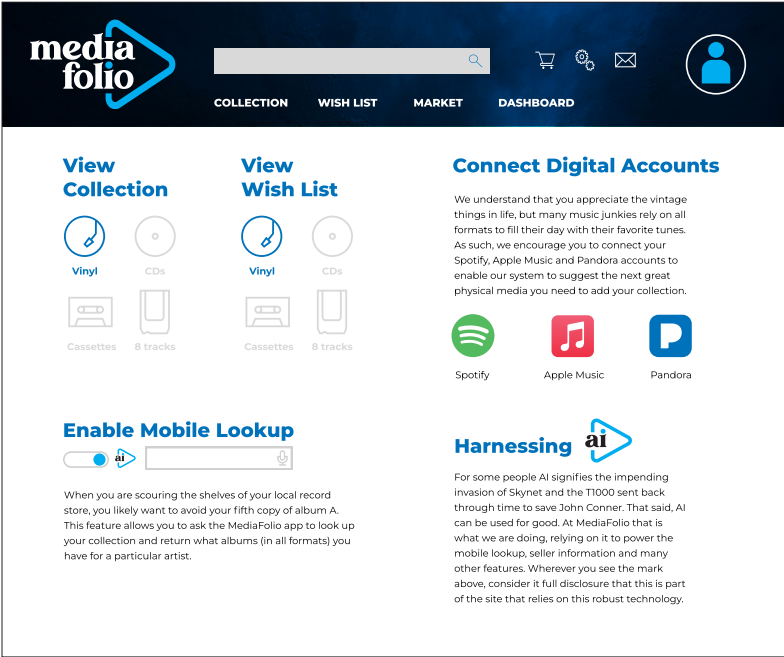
media folio

COLLECTION WISH LIST MARKET DASHBOARD

View Collection

Vinyl CDs

Cassettes 8 tracks

View Wish List

Vinyl CDs

Cassettes 8 tracks

Connect Digital Accounts

We understand that you appreciate the vintage things in life, but many music junkies rely on all formats to fill their day with their favorite tunes. As such, we encourage you to connect your Spotify, Apple Music and Pandora accounts to enable our system to suggest the next great physical media you need to add your collection.

Spotify Apple Music Pandora

Enable Mobile Lookup

ai

When you are scouring the shelves of your local record store, you likely want to avoid your fifth copy of album A. This feature allows you to ask the MediaFolio app to look up your collection and return what albums (in all formats) you have for a particular artist.

Harnessing ai

For some people AI signifies the impending invasion of Skynet and the T1000 sent back through time to save John Conner. That said, AI can be used for good. At MediaFolio that is what we are doing, relying on it to power the mobile lookup, seller information and many other features. Wherever you see the mark above, consider it full disclosure that this is part of the site that relies on this robust technology.